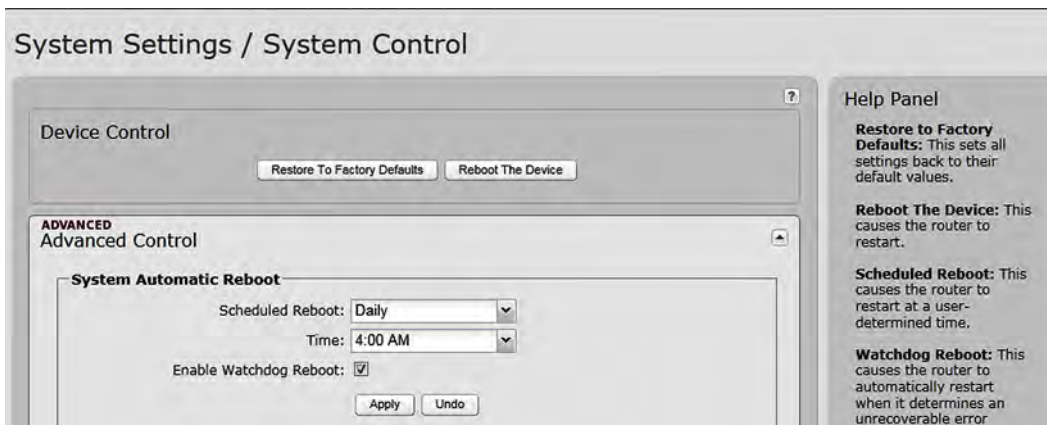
System Settings / System Control

?

Device Control

Restore To Factory Defaults | Reboot The Device

ADVANCED
Advanced Control

System Automatic Reboot

Scheduled Reboot: Daily

Time: 4:00 AM

Enable Watchdog Reboot: ☑

Apply | Undo

Help Panel

**Restore to Factory Defaults:** This sets all settings back to their default values.

**Reboot The Device:** This causes the router to restart.

**Scheduled Reboot:** This causes the router to restart at a user-determined time.

**Watchdog Reboot:** This causes the router to automatically restart when it determines an unrecoverable error